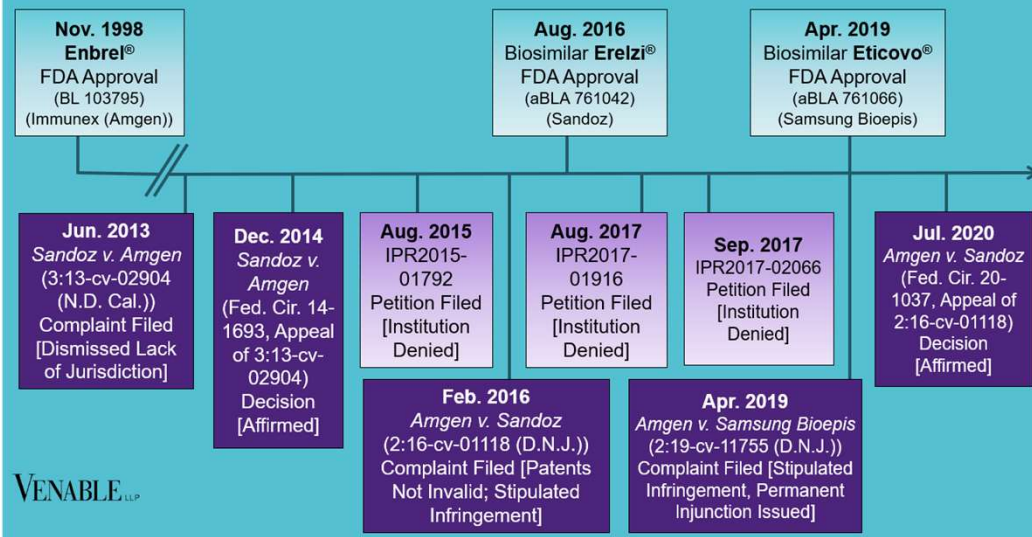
**Nov. 1998**
**Enbrel®**
FDA Approval
(BL 103795)
(Immunex (Amgen))

**Aug. 2016**
Biosimilar **Erelzi®**
FDA Approval
(aBLA 761042)
(Sandoz)

**Apr. 2019**
Biosimilar **Eticovo®**
FDA Approval
(aBLA 761066)
(Samsung Bioepis)

**Jun. 2013**
*Sandoz v. Amgen*
(3:13-cv-02904 (N.D. Cal.))
Complaint Filed
[Dismissed Lack of Jurisdiction]

**Dec. 2014**
*Sandoz v. Amgen*
(Fed. Cir. 14-1693, Appeal of 3:13-cv-02904)
Decision
[Affirmed]

**Aug. 2015**
IPR2015-01792
Petition Filed
[Institution Denied]

**Feb. 2016**
*Amgen v. Sandoz*
(2:16-cv-01118 (D.N.J.))
Complaint Filed [Patents Not Invalid; Stipulated Infringement]

**Aug. 2017**
IPR2017-01916
Petition Filed
[Institution Denied]

**Sep. 2017**
IPR2017-02066
Petition Filed
[Institution Denied]

**Apr. 2019**
*Amgen v. Samsung Bioepis*
(2:19-cv-11755 (D.N.J.))
Complaint Filed [Stipulated Infringement, Permanent Injunction Issued]

**Jul. 2020**
*Amgen v. Sandoz*
(Fed. Cir. 20-1037, Appeal of 2:16-cv-01118)
Decision
[Affirmed]

VENABLE LLP